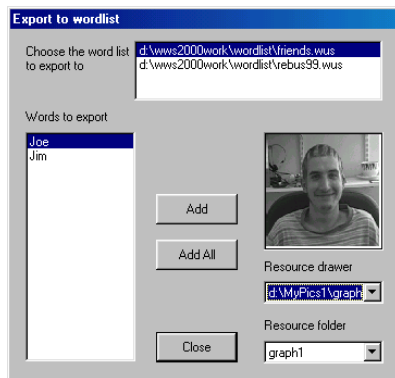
Export to wordlist

Choose the word list to export to

d:\wws2000work\wordlist\friends.wus
d:\wws2000work\wordlist\rebus99.wus

Words to export

Joe
Jim

Add

Add All

Resource drawer

d:\MyPics1\graph

Resource folder

Close

graph1